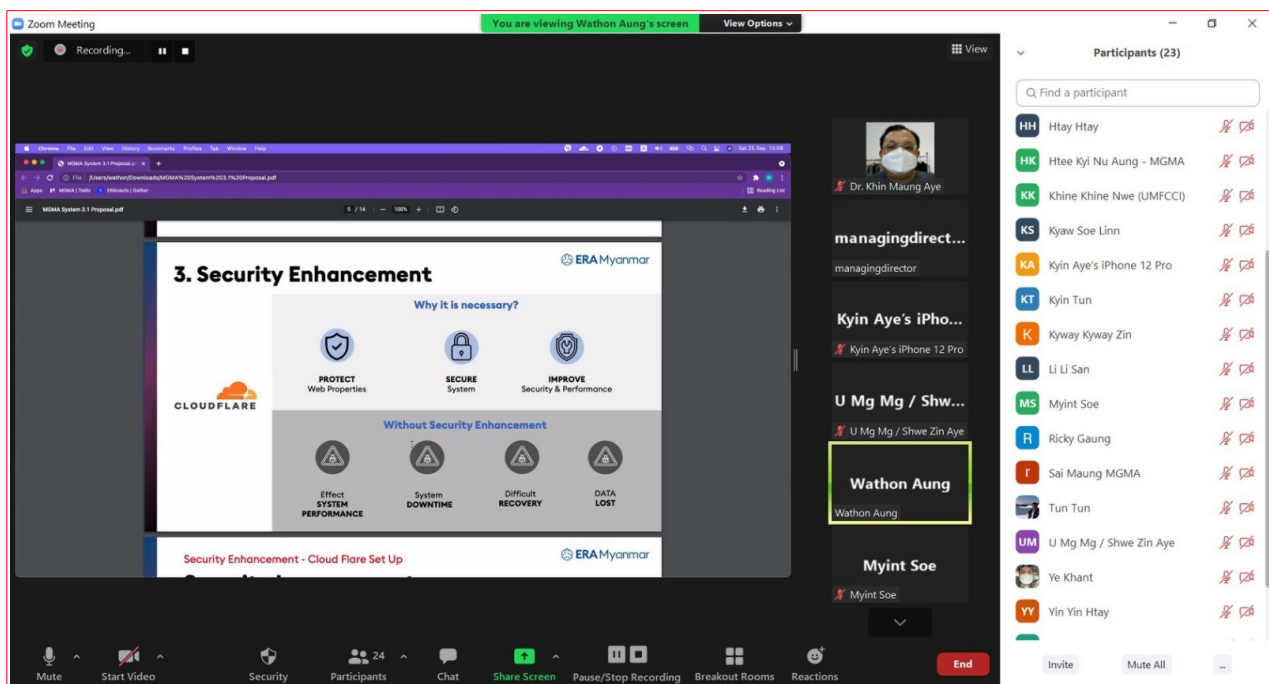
Zoom Meeting

You are viewing Wathon Aung's screen View Options

Recording...

View

Chrome File Edit View History Bookmarks Profiles Tab Window Help

MGMA System 3.1 Proposal.pdf

File /Users/wathon/Downloads/MGMA%20System%203.1%20Proposal.pdf

Apps MGMA | Trello ERAnauts | Gather

Reading List

MGMA System 3.1 Proposal.pdf

5 / 14 100%

3. Security Enhancement

ERA Myanmar

CLOUDFLARE

Why it is necessary?

PROTECT Web Properties

SECURE System

IMPROVE Security & Performance

Without Security Enhancement

Effect SYSTEM PERFORMANCE

System DOWNTIME

Difficult RECOVERY

DATA LOST

Security Enhancement - Cloud Flare Set Up

ERA Myanmar

Dr. Khin Maung Aye

managingdirect...

managingdirector

Kyin Aye's iPho...

Kyin Aye's iPhone 12 Pro

U Mg Mg / Shw...

U Mg Mg / Shwe Zin Aye

Wathon Aung

Wathon Aung

Myint Soe

Myint Soe

Participants (23)

Find a participant

HH Htay Htay

HK Htee Kyi Nu Aung - MGMA

KK Khine Khine Nwe (UMFCCI)

KS Kyaw Soe Linn

KA Kyin Aye's iPhone 12 Pro

KT Kyin Tun

K Kyway Kyway Zin

LL Li Li San

MS Myint Soe

R Ricky Gaung

r Sai Maung MGMA

Tun Tun

UM U Mg Mg / Shwe Zin Aye

Ye Khant

YY Yin Yin Htay

Mute

Start Video

Security

24 Participants

Chat

Share Screen

Pause/Stop Recording

Breakout Rooms

Reactions

End

Invite

Mute All

...